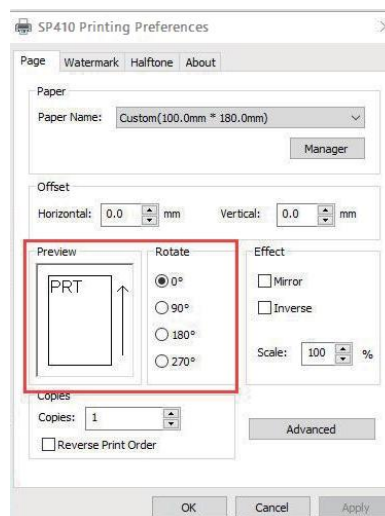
SP410 Printing Preferences

Page Watermark Halftone About

Paper

Paper Name: Custom(100.0mm * 180.0mm)

Manager

Offset

Horizontal: 0.0 mm Vertical: 0.0 mm

Preview

PRT

Rotate

0°

90°

180°

270°

Effect

Mirror

Inverse

Scale: 100 %

Copies

Copies: 1

Reverse Print Order

Advanced

OK Cancel Apply